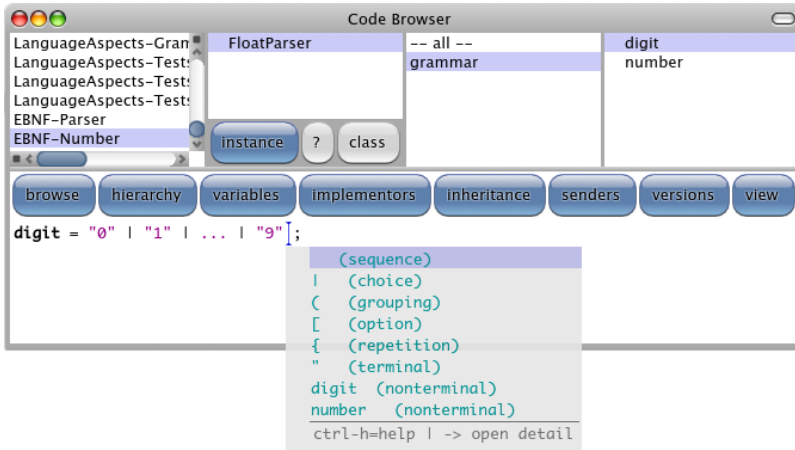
Code Browser

LanguageAspects-Gram
LanguageAspects-Tests
LanguageAspects-Tests
LanguageAspects-Tests
EBNF-Parser
EBNF-Number

FloatParser

instance
?
class

-- all --
grammar

digit
number

browse
hierarchy
variables
implementors
inheritance
senders
versions
view

digit = "0" | "1" | ... | "9" ;

(sequence)
| (choice)
( (grouping)
[ (option)
{ (repetition)
" (terminal)
digit (nonterminal)
number (nonterminal)
ctrl-h=help | -> open detail